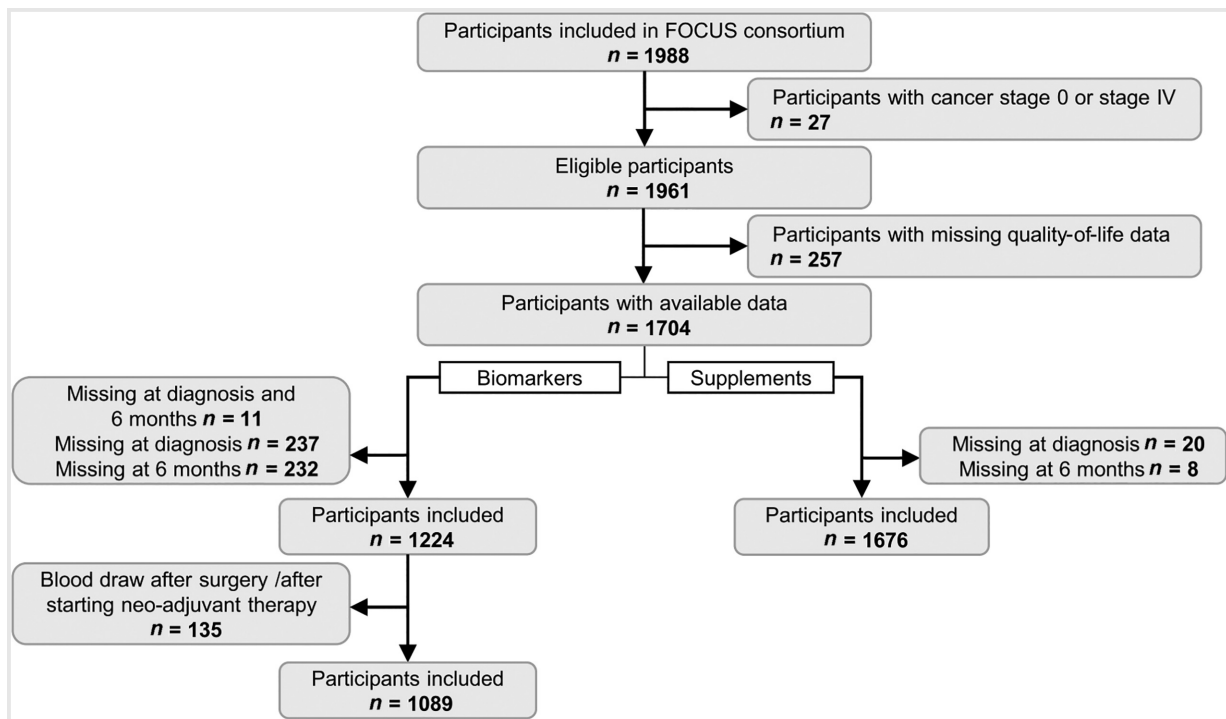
Participants included in FOCUS consortium
$n$ = 1988

Participants with cancer stage 0 or stage IV
$n$ = 27

Eligible participants
$n$ = 1961

Participants with missing quality-of-life data
$n$ = 257

Participants with available data
$n$ = 1704

Biomarkers

Supplements

Missing at diagnosis and 6 months $n$ = 11
Missing at diagnosis $n$ = 237
Missing at 6 months $n$ = 232

Participants included
$n$ = 1224

Missing at diagnosis $n$ = 20
Missing at 6 months $n$ = 8

Participants included
$n$ = 1676

Blood draw after surgery /after starting neo-adjuvant therapy
$n$ = 135

Participants included
$n$ = 1089